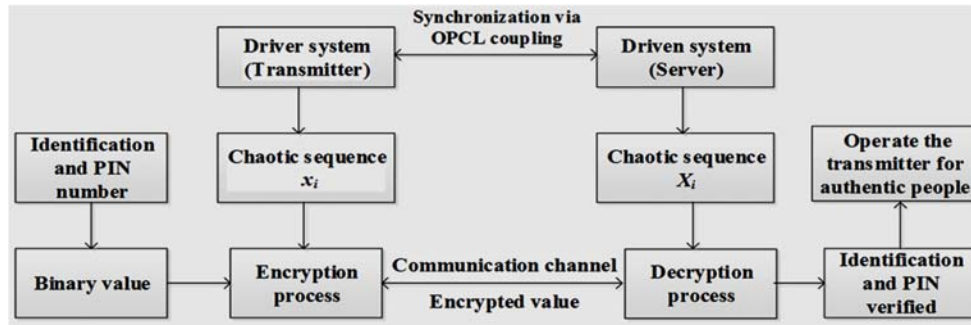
Synchronization via OPCL coupling

Driver system (Transmitter)

Driven system (Server)

Identification and PIN number

Chaotic sequence $x_i$

Chaotic sequence $X_i$

Operate the transmitter for authentic people

Binary value

Encryption process

Communication channel

Encrypted value

Decryption process

Identification and PIN verified